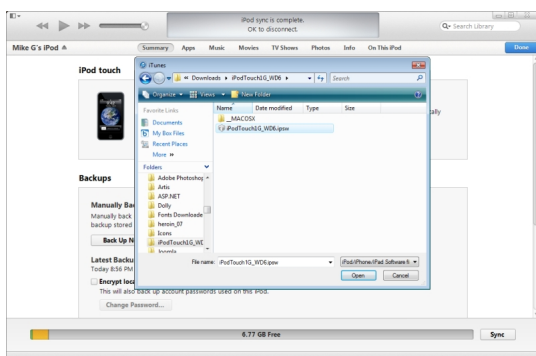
iPod sync is complete.
OK to disconnect.

Search Library

Mike G's iPod

Summary Apps Music Movies TV Shows Photos Info On This iPod

Done

iPod touch

iTunes

« Downloads ▸ iPodTouch1G_WD6 ▸

Search

Organize ▾ Views ▾ New Folder

Favorite Links

Documents

My Box Files

Recent Places

More »

Folders

Adobe Photoshop

Artis

ASP.NET

Dolly

Fonts Downloade

heroin_07

Icons

iPodTouch1G_WD

Joomla

Name Date modified Type Size

__MACOSX

iPodTouch1G_WD6.ipsw

File name: iPodTouch1G_WD6.ipsw

iPod/iPhone/iPad Software fi

Open Cancel

ally

Backups

Manually Bac

Manually back

backup stored

Back Up N

Latest Backu

Today 8:56 PM

Encrypt loca

This will also back up account passwords used on this iPod.

Change Password...

6.77 GB Free

Sync